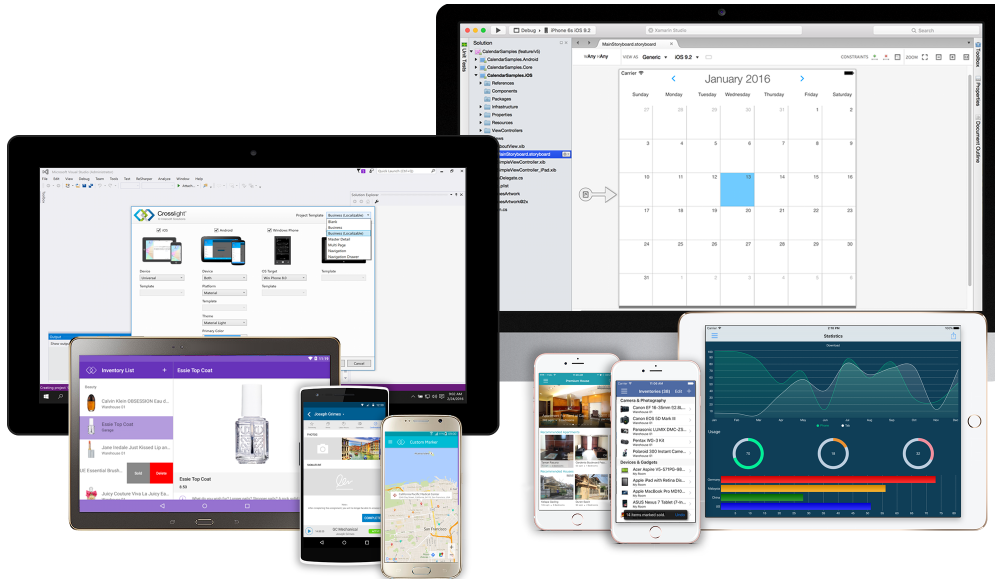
Debug | iPhone 6s iOS 9.2

Xamarin Studio

Search

Solution

CalendarSamples (feature/v6)

CalendarSamples.Android

CalendarSamples.Core

CalendarSamples.iOS

References

Components

Packages

Infrastructure

Properties

Resources

ViewControllers

MainStoryboard.storyboard

wAny hAny

VIEW AS Generic iOS 9.2

CONSTRAINTS

ZOOM

Carrier

January 2016

| Sunday | Monday | Tuesday | Wednesday | Thursday | Friday | Saturday |
|---|---|---|---|---|---|---|
| 27 | 28 | 29 | 30 | 31 | 1 | 2 |
| 3 | 4 | 5 | 6 | 7 | 8 | 9 |
| 10 | 11 | 12 | 13 | 14 | 15 | 16 |
| 17 | 18 | 19 | 20 | 21 | 22 | 23 |
| 24 | 25 | 26 | 27 | 28 | 29 | 30 |
| 31 | 1 | 2 | 3 | 4 | 5 | 6 |

Toolbox

Properties

Document Outline

Crosslight

Project Template

Business (Localizable)

Blank

Business

Business (Localizable)

Master Detail

Multi Page

Navigation

Navigation Drawer

iOS

Android

Windows Phone

Device

Universal

Both

OS Target

Template

Platform

Material

Theme

Material Light

Primary Color

Cancel

Solution Explorer

Inventory List

Essie Top Coat

Calvin Klein OBSESSION Eau d...

Essie Top Coat

Jane Iredale Just Kissed Lip an...

Lil' Essential Brush...

Juicy Couture Viva La Juicy Ea...

Edit

Delete

Joseph Gomes

Current Harbor

San Francisco

Premium House

Inventories

Camera & Photography

Canon EF 16-35mm

Canon EOS 5D Mark III

Panasonic LUMIX DMC-Z...

Pentax WG-3 Kit

Polaroid 300 Instant Came...

Devices & Gadgets

Acer Aspire V5-571PG

Apple iPad with Retina Di...

Apple MacBook Pro MD10...

ASUS Nexus 7 Tablet

Statistics

Usage

75

15

22